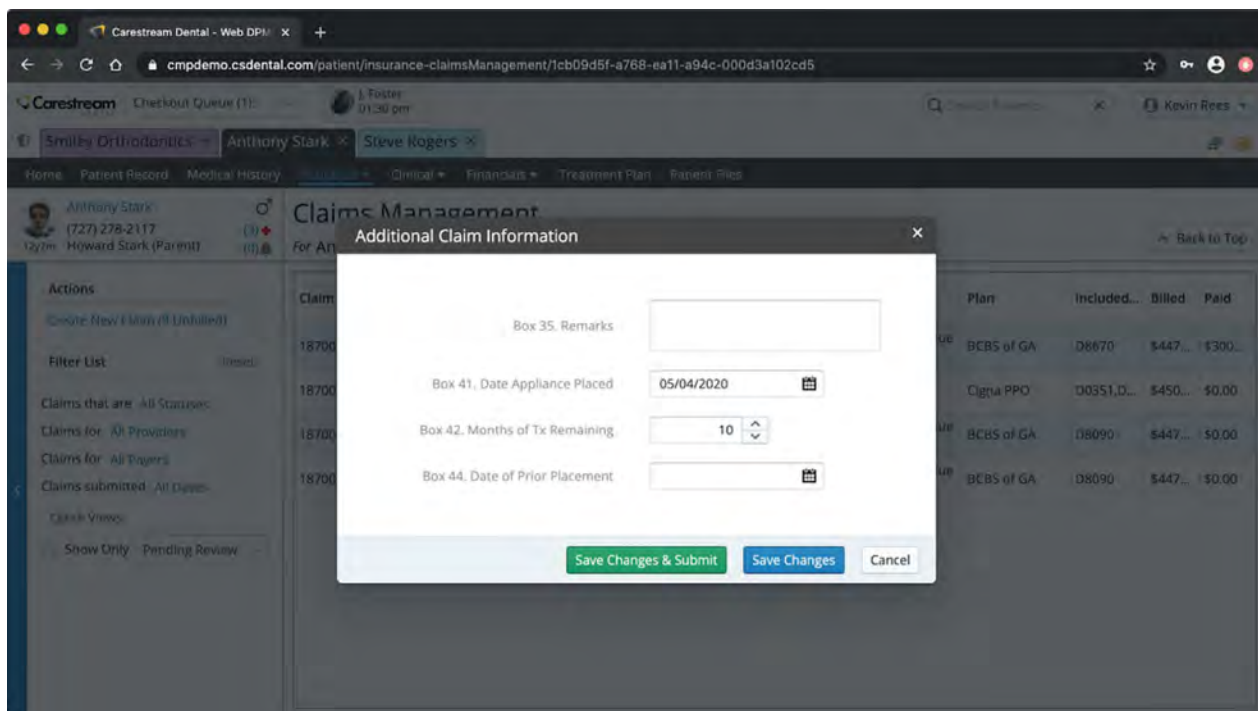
Carestream Dental - Web DPM ×

cmpdemo.csdental.com/patient/insurance-claimsManagement/1cb09d5f-a768-ea11-a94c-000d3a102cd5

Carestream Checkout Queue (1)

J. Foster 01:30 pm

Kevin Rees

Smiley Orthodontics Anthony Stark × Steve Rogers ×

Home Patient Record Medical History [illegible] Clinical Financials Treatment Plan Patient Files

Anthony Stark (727) 278-2117 Howard Stark (Parent)

Claims Management

For An

Back to Top

Actions

Create New Claim (If Unbilled)

Filter List Reset

Claims that are All Statuses

Claims for All Providers

Claims for All Payers

Claims submitted All Dates

Quick Views

Show Only Pending Review

Claim

18700

18700

18700

18700

| Plan | Included... | Billed | Paid |
|---|---|---|---|
| BCBS of GA | D8670 | $447... | $300... |
| Cigna PPO | D0351,D... | $450... | $0.00 |
| BCBS of GA | D8090 | $447... | $0.00 |
| BCBS of GA | D8090 | $447... | $0.00 |

Additional Claim Information ×

Box 35. Remarks

Box 41. Date Appliance Placed 05/04/2020

Box 42. Months of Tx Remaining 10

Box 44. Date of Prior Placement

Save Changes & Submit Save Changes Cancel